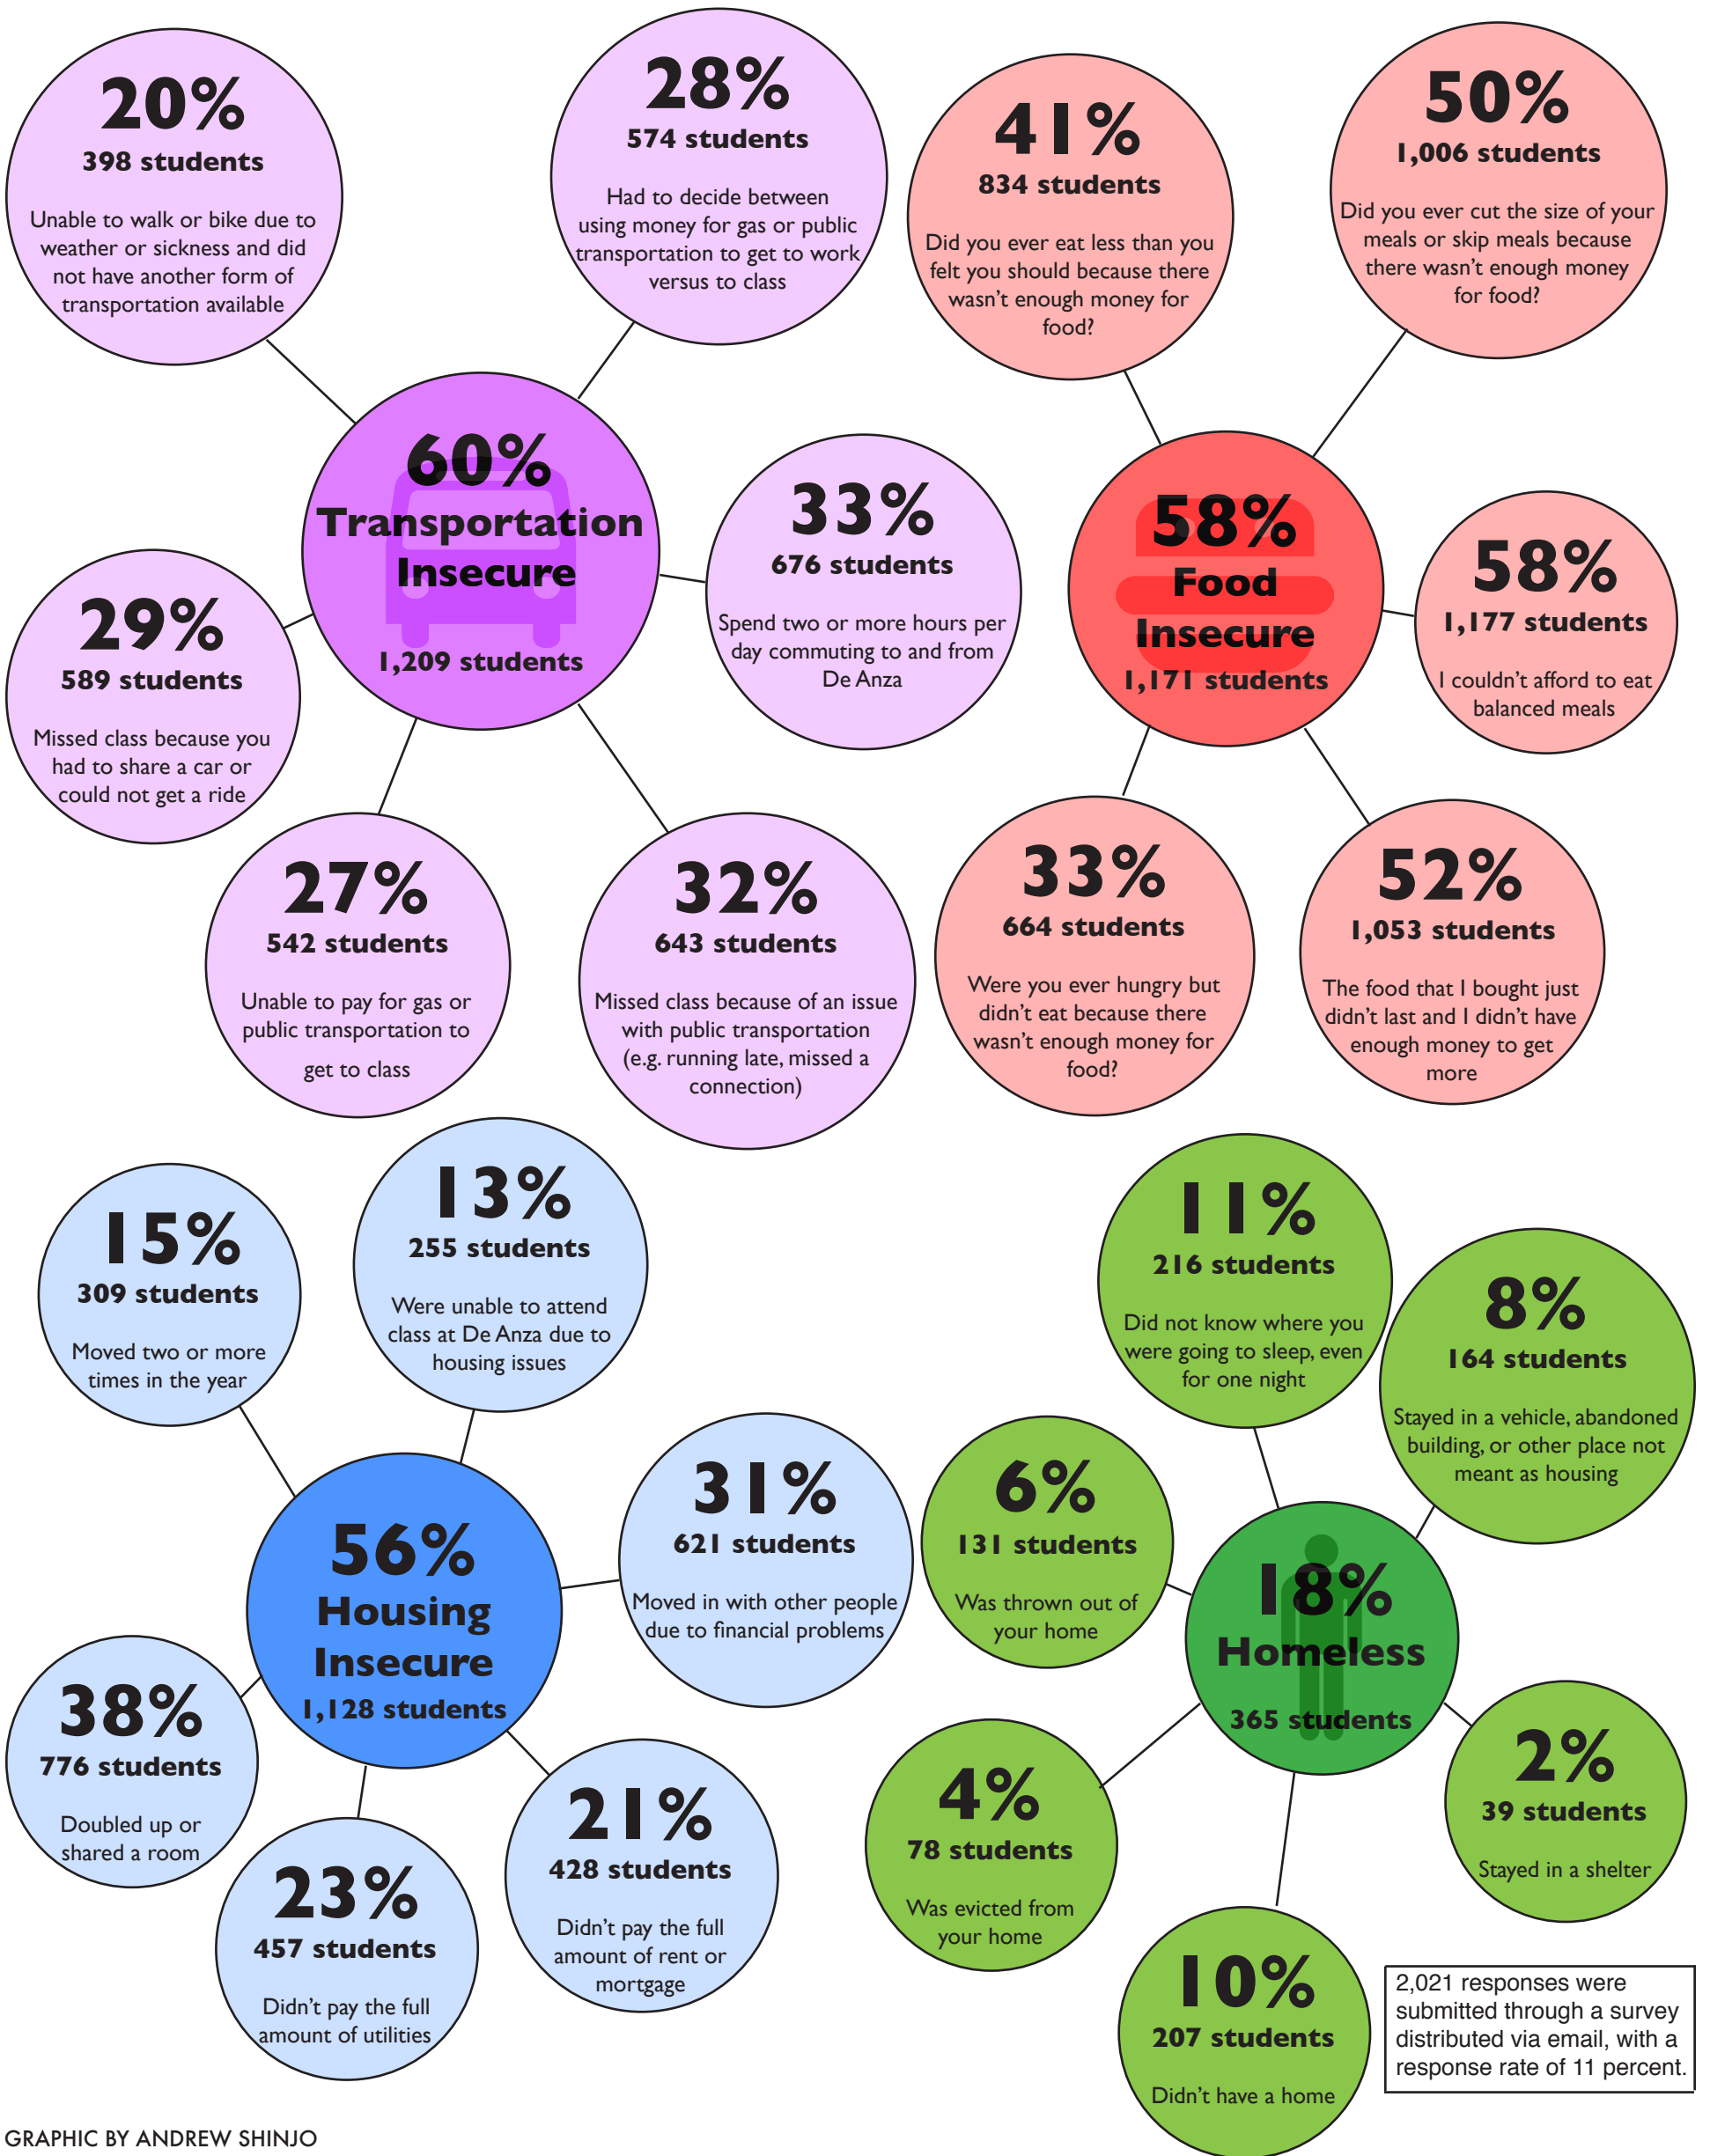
20%
398 students
Unable to walk or bike due to weather or sickness and did not have another form of transportation available

28%
574 students
Had to decide between using money for gas or public transportation to get to work versus to class

41%
834 students
Did you ever eat less than you felt you should because there wasn't enough money for food?

50%
1,006 students
Did you ever cut the size of your meals or skip meals because there wasn't enough money for food?

60%
Transportation Insecure
1,209 students

33%
676 students
Spend two or more hours per day commuting to and from De Anza

58%
Food Insecure
1,171 students

58%
1,177 students
I couldn't afford to eat balanced meals

29%
589 students
Missed class because you had to share a car or could not get a ride

27%
542 students
Unable to pay for gas or public transportation to get to class

32%
643 students
Missed class because of an issue with public transportation (e.g. running late, missed a connection)

33%
664 students
Were you ever hungry but didn't eat because there wasn't enough money for food?

52%
1,053 students
The food that I bought just didn't last and I didn't have enough money to get more

15%
309 students
Moved two or more times in the year

13%
255 students
Were unable to attend class at De Anza due to housing issues

11%
216 students
Did not know where you were going to sleep, even for one night

8%
164 students
Stayed in a vehicle, abandoned building, or other place not meant as housing

56%
Housing Insecure
1,128 students

31%
621 students
Moved in with other people due to financial problems

6%
131 students
Was thrown out of your home

18%
Homeless
365 students

38%
776 students
Doubled up or shared a room

2%
39 students
Stayed in a shelter

4%
78 students
Was evicted from your home

23%
457 students
Didn't pay the full amount of utilities

21%
428 students
Didn't pay the full amount of rent or mortgage

10%
207 students
Didn't have a home

2,021 responses were submitted through a survey distributed via email, with a response rate of 11 percent.

GRAPHIC BY ANDREW SHINJO